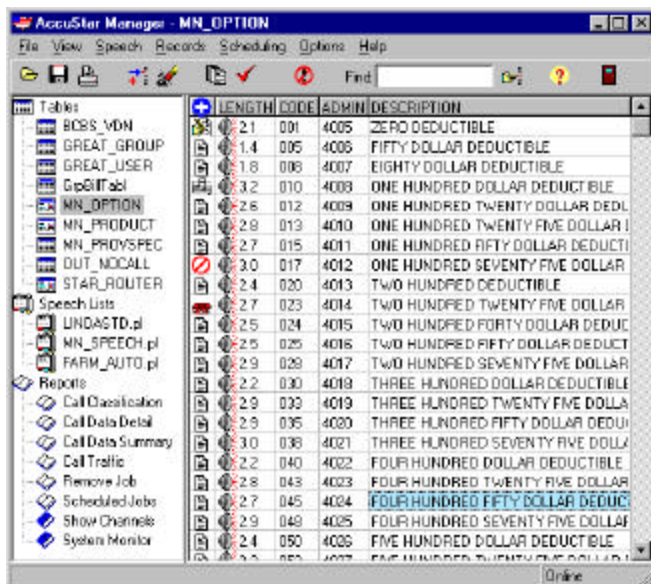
AccuStar Manager - MN_OPTION

File View Speech Records Scheduling Options Help

Find

Tables
BCBS_VDN
GREAT_GROUP
GREAT_USER
GrpBillTabl
MN_OPTION
MN_PRODUCT
MN_PROVSPEC
OUT_NOCALL
STAR_ROUTER
Speech Lists
LINDASTD.pl
MN_SPEECH.pl
FARM_AUTO.pl
Reports
Call Classification
Call Data Detail
Call Data Summary
Call Traffic
Remove Job
Scheduled Jobs
Show Channels
System Monitor

| LENGTH | CODE | ADMIN | DESCRIPTION |
|---|---|---|---|
| 2.1 | 001 | 4005 | ZERO DEDUCTIBLE |
| 1.4 | 005 | 4006 | FIFTY DOLLAR DEDUCTIBLE |
| 1.8 | 008 | 4007 | EIGHTY DOLLAR DEDUCTIBLE |
| 3.2 | 010 | 4008 | ONE HUNDRED DOLLAR DEDUCTIBLE |
| 2.6 | 012 | 4009 | ONE HUNDRED TWENTY DOLLAR DEDL |
| 2.8 | 013 | 4010 | ONE HUNDRED TWENTY FIVE DOLLAR I |
| 2.7 | 015 | 4011 | ONE HUNDRED FIFTY DOLLAR DEDUCTI |
| 3.0 | 017 | 4012 | ONE HUNDRED SEVENTY FIVE DOLLAR |
| 2.4 | 020 | 4013 | TWO HUNDRED DEDUCTIBLE |
| 2.7 | 023 | 4014 | TWO HUNDRED TWENTY FIVE DOLLAR |
| 2.5 | 024 | 4015 | TWO HUNDRED FORTY DOLLAR DEDUC |
| 2.5 | 025 | 4016 | TWO HUNDRED FIFTY DOLLAR DEDUCT |
| 2.9 | 028 | 4017 | TWO HUNDRED SEVENTY FIVE DOLLAR |
| 2.2 | 030 | 4018 | THREE HUNDRED DOLLAR DEDUCTIBLE |
| 2.9 | 033 | 4019 | THREE HUNDRED TWENTY FIVE DOLLA |
| 2.9 | 035 | 4020 | THREE HUNDRED FIFTY DOLLAR DEDU |
| 3.0 | 038 | 4021 | THREE HUNDRED SEVENTY FIVE DOLLA |
| 2.2 | 040 | 4022 | FOUR HUNDRED DOLLAR DEDUCTIBLE |
| 2.8 | 043 | 4023 | FOUR HUNDRED TWENTY FIVE DOLLAR |
| 2.7 | 045 | 4024 | FOUR HUNDRED FIFTY DOLLAR DEDUC |
| 2.9 | 048 | 4025 | FOUR HUNDRED SEVENTY FIVE DOLLAR |
| 2.4 | 050 | 4026 | FIVE HUNDRED DOLLAR DEDUCTIBLE |
| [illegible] | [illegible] | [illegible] | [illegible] |

Online